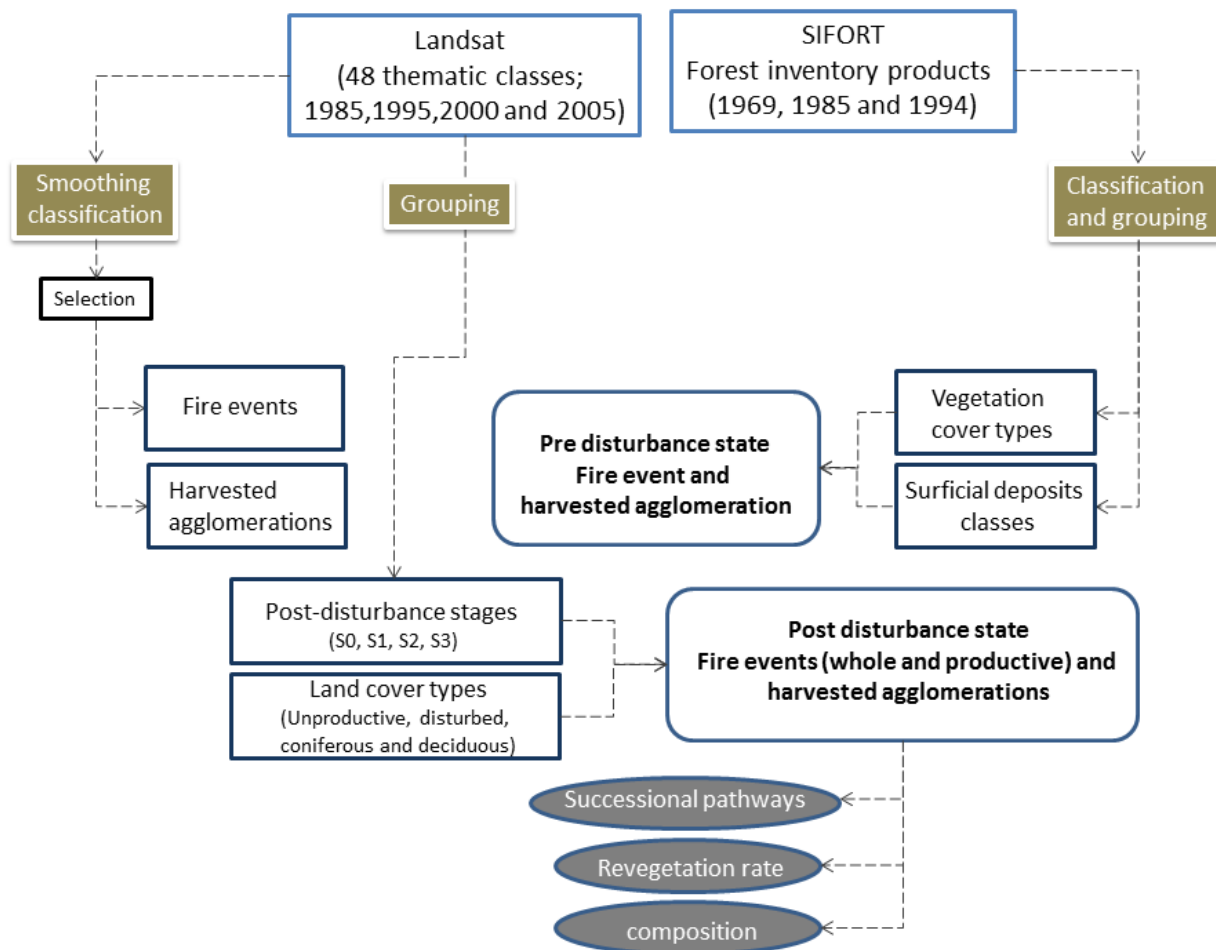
Landsat
(48 thematic classes; 1985,1995,2000 and 2005)

SIFORT
Forest inventory products
(1969, 1985 and 1994)

Smoothing classification

Grouping

Classification and grouping

Selection

Fire events

Harvested agglomerations

Vegetation cover types

Surficial deposits classes

Pre disturbance state
Fire event and harvested agglomeration

Post-disturbance stages
(S0, S1, S2, S3)

Land cover types
(Unproductive, disturbed, coniferous and deciduous)

Post disturbance state
Fire events (whole and productive) and harvested agglomerations

Successional pathways

Revegetation rate

composition